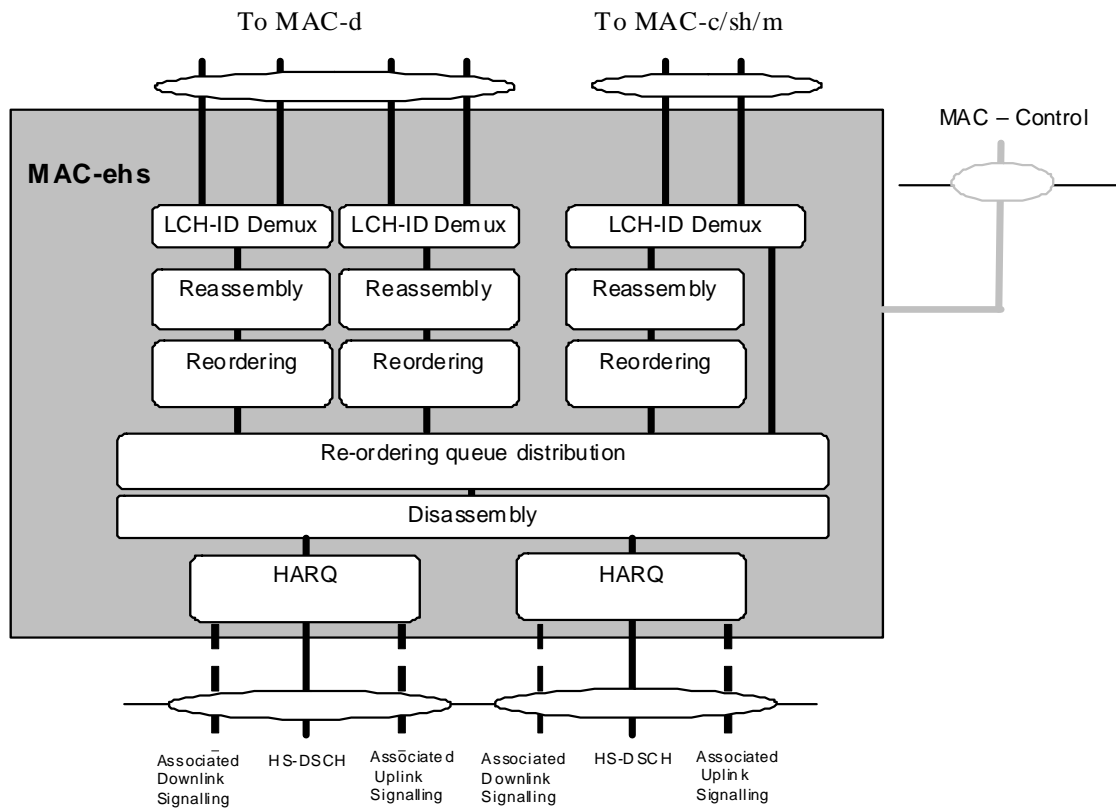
To MAC-d

To MAC-c/sh/m

MAC – Control

MAC-ehs

LCH-ID Demux

LCH-ID Demux

LCH-ID Demux

Reassembly

Reassembly

Reassembly

Reordering

Reordering

Reordering

Re-ordering queue distribution

Disassembly

HARQ

HARQ

Associated Downlink Signalling

HS-DSCH

Associated Uplink Signalling

Associated Downlink Signalling

HS-DSCH

Associated Uplink Signalling